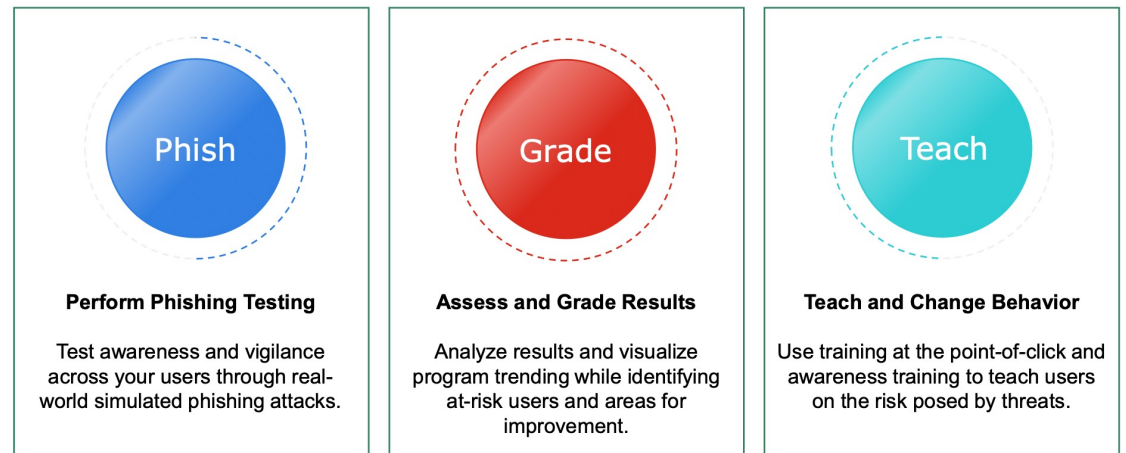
Phish

Perform Phishing Testing

Test awareness and vigilance across your users through real-world simulated phishing attacks.

Grade

Assess and Grade Results

Analyze results and visualize program trending while identifying at-risk users and areas for improvement.

Teach

Teach and Change Behavior

Use training at the point-of-click and awareness training to teach users on the risk posed by threats.